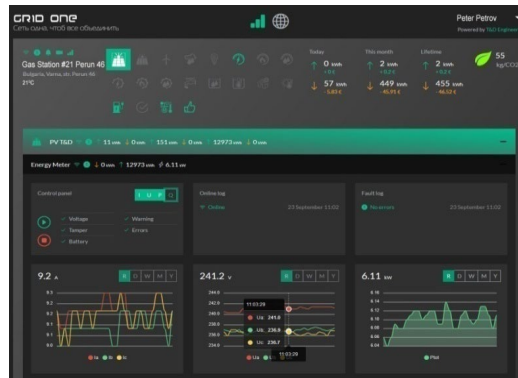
GRID ONE
Сеть одна, чтоб все объединить

Peter Petrov
Powered by T&D Engineering

Gas Station #21 Perun 46
Bulgaria, Varna, str. Perun 46
21°C

Today
↑ 0 kWh
↓ 57 kWh
5.83 €

This month
↑ 2 kWh
0.2 €
↓ 449 kWh
45.95 €

Lifetime
↑ 2 kWh
0.2 €
↓ 455 kWh
46.53 €

55 kg/CO2

PV T&D | ↓ 11 kWh | ↓ 0 kWh | 151 kWh | ↓ 0 kWh | 12973 kWh | ↓ 0 kWh

Energy Meter | ↓ 0 kWh | ↑ 12973 kWh | 6.11 kW

Control panel
I U P Q
Voltage
Warning
Tamper
Errors
Battery

Online log
Online
23 September 11:02

Fault log
No errors
23 September 11:02

9.2 A
R D W M Y
9.3
9.2
9.1
9.0
Ia Ib Ic

241.2 V
R D W M Y
242.0
240.0
238.0
236.0
234.0
11:03:28
Ua 241.6
Ub 238.8
Uc 236.7
11:03:28
Ua Ub Uc

6.11 kW
R D W M Y
6.18
6.16
6.14
6.12
6.10
6.08
6.06
6.04
Ptot